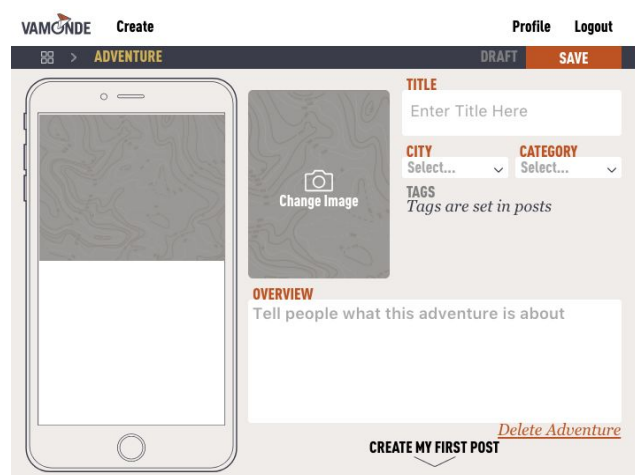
VAMONDE Create Profile Logout

> ADVENTURE DRAFT SAVE

Change Image

TITLE
Enter Title Here

CITY
Select...

CATEGORY
Select...

TAGS
Tags are set in posts

OVERVIEW
Tell people what this adventure is about

Delete Adventure

CREATE MY FIRST POST